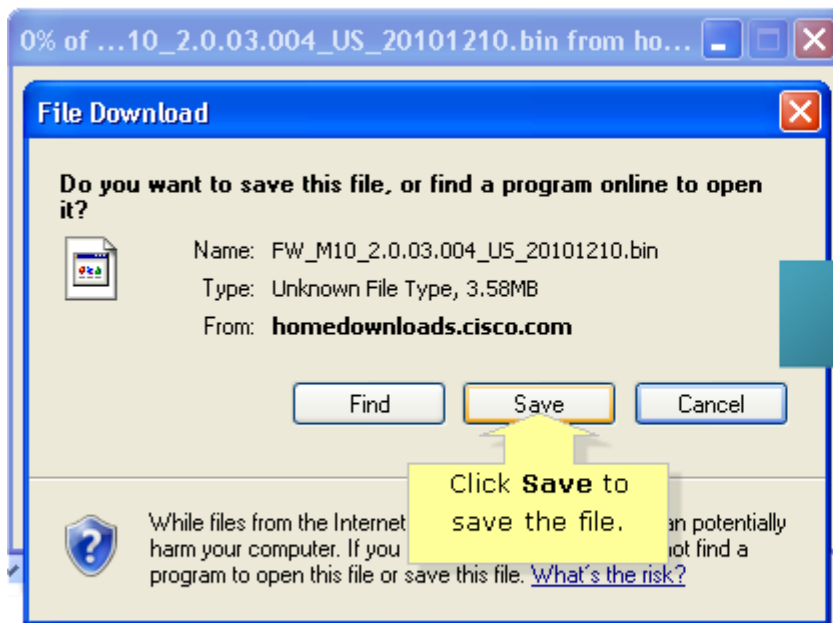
0% of ...10_2.0.03.004_US_20101210.bin from ho...

File Download

Do you want to save this file, or find a program online to open it?

Name: FW_M10_2.0.03.004_US_20101210.bin
Type: Unknown File Type, 3.58MB
From: homedownloads.cisco.com

Find
Save
Cancel

Click **Save** to save the file.

While files from the Internet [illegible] an potentially harm your computer. If you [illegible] ot find a program to open this file or save this file. What's the risk?